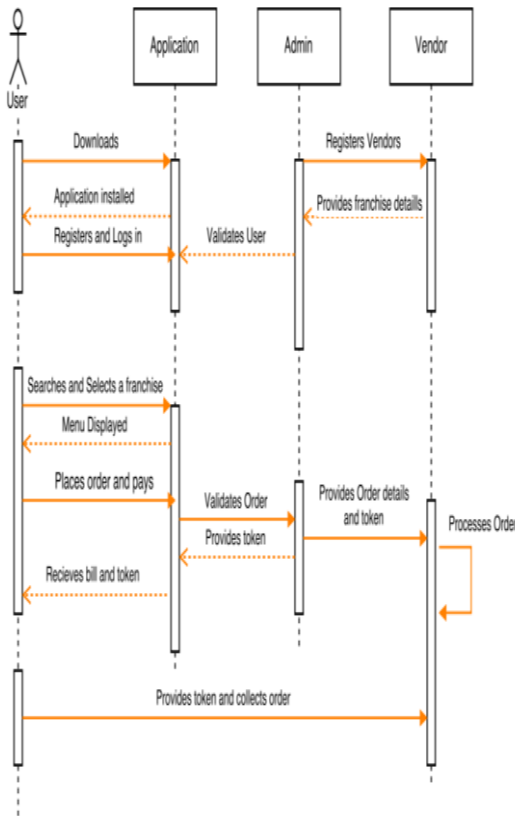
User

Application

Admin

Vendor

Downloads

Registers Vendors

Application installed

Provides franchise details

Registers and Logs in

Validates User

Searches and Selects a franchise

Menu Displayed

Places order and pays

Validates Order

Provides Order details and token

Processes Orde

Provides token

Recieves bill and token

Provides token and collects order